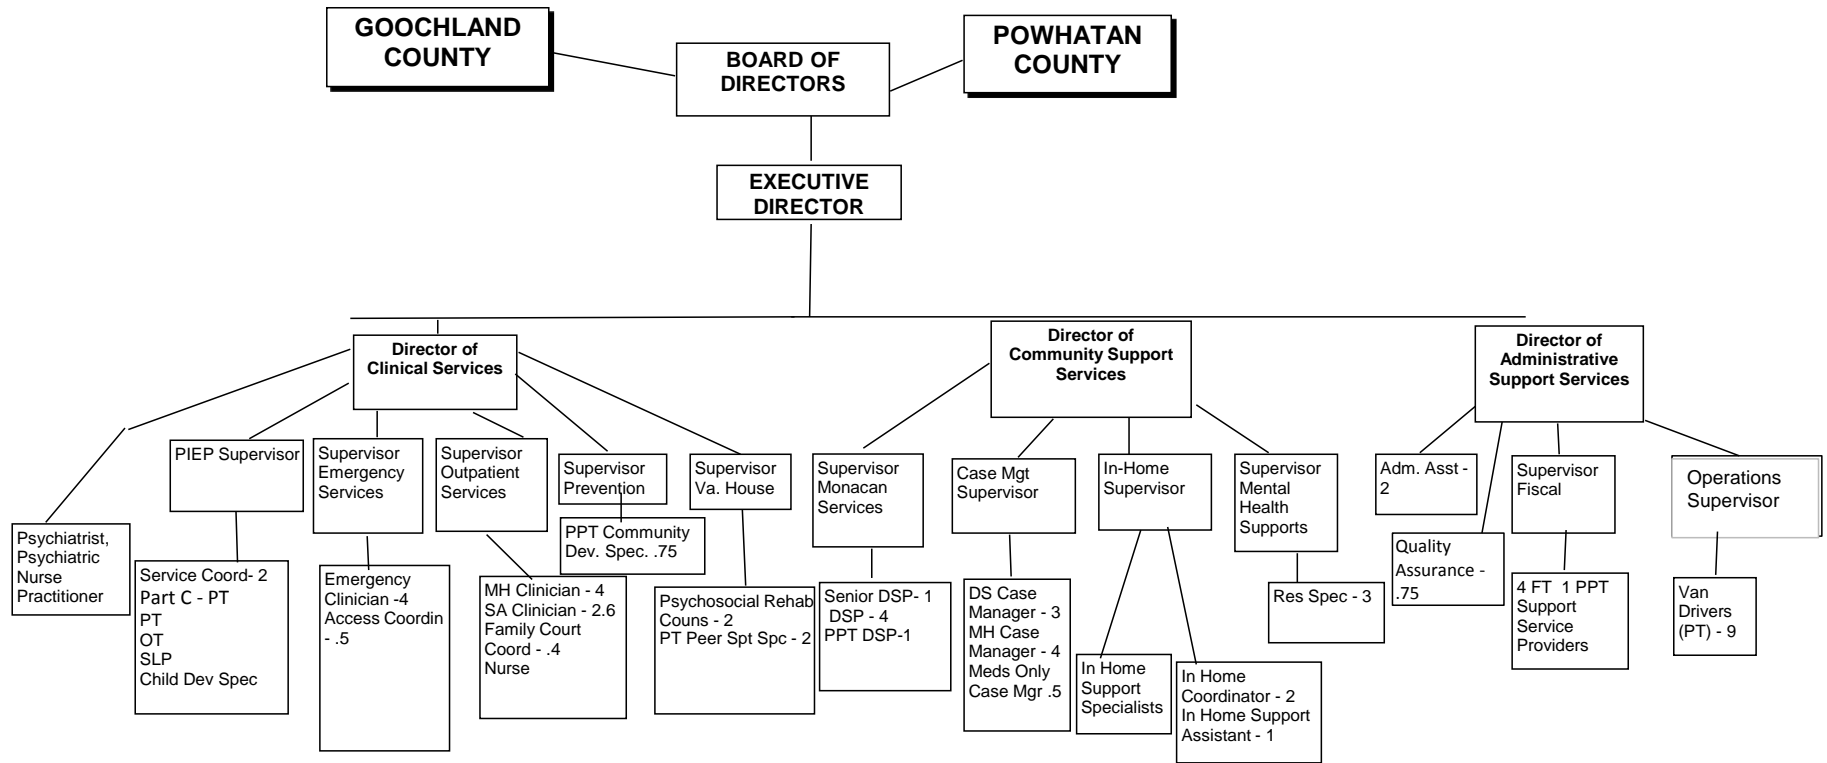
GOOCHLAND COUNTY

BOARD OF DIRECTORS

POWHATAN COUNTY

EXECUTIVE DIRECTOR

Director of Clinical Services

Director of Community Support Services

Director of Administrative Support Services

Psychiatrist, Psychiatric Nurse Practitioner

PIEP Supervisor

Service Coord- 2
Part C - PT
PT
OT
SLP
Child Dev Spec

Supervisor Emergency Services

Emergency Clinician -4
Access Coordin - .5

Supervisor Outpatient Services

MH Clinician - 4
SA Clinician - 2.6
Family Court Coord - .4
Nurse

Supervisor Prevention

PPT Community Dev. Spec. .75

Supervisor Va. House

Psychosocial Rehab Couns - 2
PT Peer Spt Spc - 2

Supervisor Monacan Services

Senior DSP- 1
DSP - 4
PPT DSP-1

Case Mgt Supervisor

DS Case Manager - 3
MH Case Manager - 4
Meds Only Case Mgr .5

In-Home Supervisor

In Home Support Specialists

In Home Coordinator - 2
In Home Support Assistant - 1

Supervisor Mental Health Supports

Res Spec - 3

Adm. Asst - 2

Quality Assurance - .75

Supervisor Fiscal

4 FT 1 PPT Support Service Providers

Operations Supervisor

Van Drivers (PT) - 9